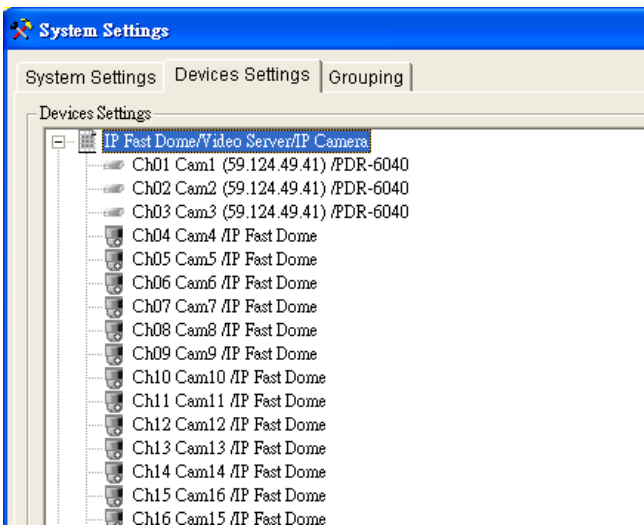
System Settings

System Settings | Devices Settings | Grouping

Devices Settings

IP Fast Dome/Video Server/IP Camera
Ch01 Cam1 (59.124.49.41) /PDR-6040
Ch02 Cam2 (59.124.49.41) /PDR-6040
Ch03 Cam3 (59.124.49.41) /PDR-6040
Ch04 Cam4 /IP Fast Dome
Ch05 Cam5 /IP Fast Dome
Ch06 Cam6 /IP Fast Dome
Ch07 Cam7 /IP Fast Dome
Ch08 Cam8 /IP Fast Dome
Ch09 Cam9 /IP Fast Dome
Ch10 Cam10 /IP Fast Dome
Ch11 Cam11 /IP Fast Dome
Ch12 Cam12 /IP Fast Dome
Ch13 Cam13 /IP Fast Dome
Ch14 Cam14 /IP Fast Dome
Ch15 Cam16 /IP Fast Dome
Ch16 Cam15 /IP Fast Dome